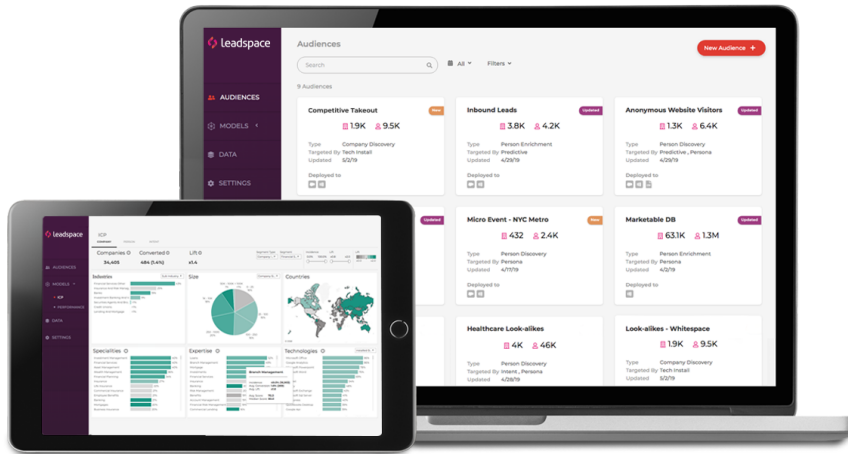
leadspace

AUDIENCES

MODELS

DATA

SETTINGS

Audiences

New Audience +

Search

All

Filters

9 Audiences

Competitive Takeout

New

1.9K 9.5K

Type Company Discovery
Targeted By Tech Install
Updated 5/2/19

Deployed to

Inbound Leads

Updated

3.8K 4.2K

Type Person Enrichment
Targeted By Predictive
Updated 4/29/19

Deployed to

Anonymous Website Visitors

Updated

1.3K 6.4K

Type Person Discovery
Targeted By Predictive , Persona
Updated 4/29/19

Deployed to

Updated

Micro Event - NYC Metro

New

432 2.4K

Type Person Discovery
Targeted By Persona
Updated 4/17/19

Deployed to

Marketable DB

Updated

63.1K 1.3M

Type Person Enrichment
Targeted By Predictive
Updated 4/2/19

Deployed to

Healthcare Look-alikes

4K 46K

Type Person Discovery
Targeted By Intent , Persona
Updated 4/26/19

Look-alikes - Whitespace

1.9K 9.5K

Type Company Discovery
Targeted By Tech Install
Updated 5/2/19

leadspace

AUDIENCES

MODELS

ICP

PERFORMANCE

DATA

SETTINGS

ICP

Companies 34,405

Converted 484 (1.4%)

Lift x1.4

Industries

Size

Countries

Specialities

Expertise

Technologies

Branch Management